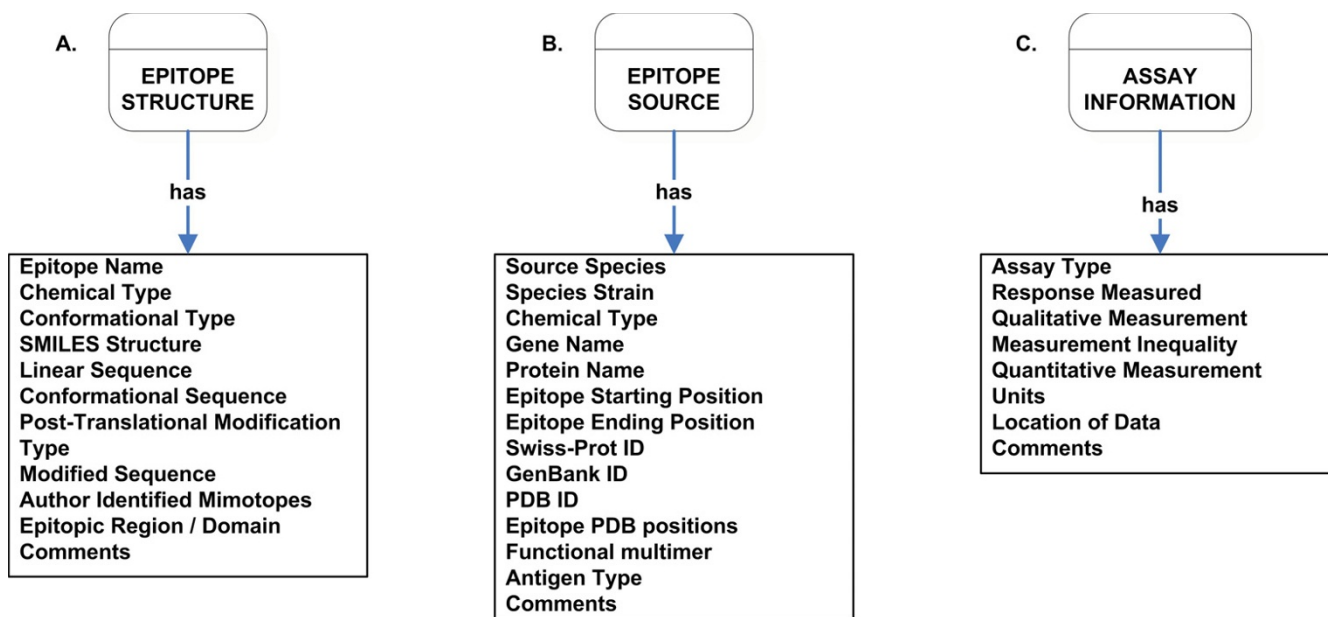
A.

EPITOPE STRUCTURE

has

Epitope Name
Chemical Type
Conformational Type
SMILES Structure
Linear Sequence
Conformational Sequence
Post-Translational Modification Type
Modified Sequence
Author Identified Mimotopes
Epitopic Region / Domain
Comments

B.

EPITOPE SOURCE

has

Source Species
Species Strain
Chemical Type
Gene Name
Protein Name
Epitope Starting Position
Epitope Ending Position
Swiss-Prot ID
GenBank ID
PDB ID
Epitope PDB positions
Functional multimer
Antigen Type
Comments

C.

ASSAY INFORMATION

has

Assay Type
Response Measured
Qualitative Measurement
Measurement Inequality
Quantitative Measurement
Units
Location of Data
Comments